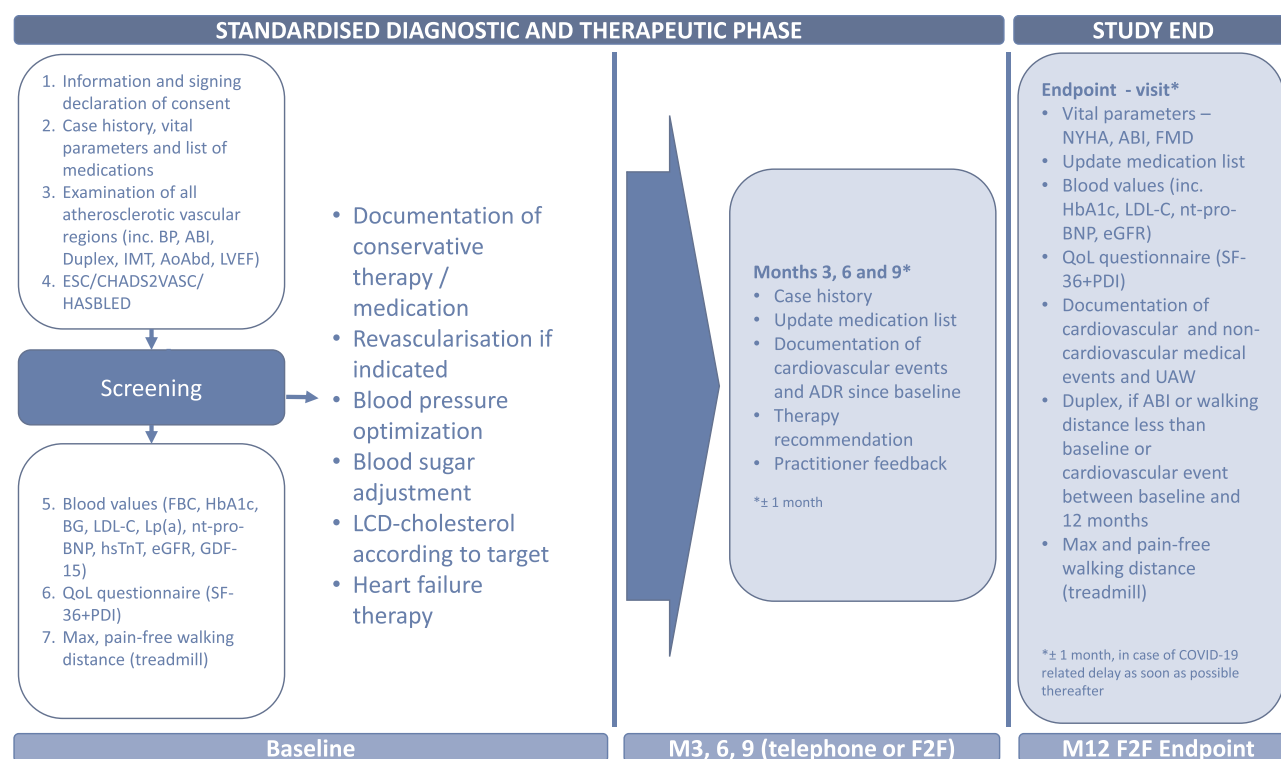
STANDARDISED DIAGNOSTIC AND THERAPEUTIC PHASE

STUDY END

1. Information and signing declaration of consent
2. Case history, vital parameters and list of medications
3. Examination of all atherosclerotic vascular regions (inc. BP, ABI, Duplex, IMT, AoAbd, LVEF)
4. ESC/CHADS2VASC/ HASBLED

Screening

5. Blood values (FBC, HbA1c, BG, LDL-C, Lp(a), nt-pro-BNP, hsTnT, eGFR, GDF-15)
6. QoL questionnaire (SF-36+PDI)
7. Max, pain-free walking distance (treadmill)

• Documentation of conservative therapy / medication
• Revascularisation if indicated
• Blood pressure optimization
• Blood sugar adjustment
• LCD-cholesterol according to target
• Heart failure therapy

Months 3, 6 and 9*
• Case history
• Update medication list
• Documentation of cardiovascular events and ADR since baseline
• Therapy recommendation
• Practitioner feedback

*± 1 month

Endpoint - visit*
• Vital parameters – NYHA, ABI, FMD
• Update medication list
• Blood values (inc. HbA1c, LDL-C, nt-pro-BNP, eGFR)
• QoL questionnaire (SF-36+PDI)
• Documentation of cardiovascular and non-cardiovascular medical events and UAW
• Duplex, if ABI or walking distance less than baseline or cardiovascular event between baseline and 12 months
• Max and pain-free walking distance (treadmill)

*± 1 month, in case of COVID-19 related delay as soon as possible thereafter

Baseline

M3, 6, 9 (telephone or F2F)

M12 F2F Endpoint